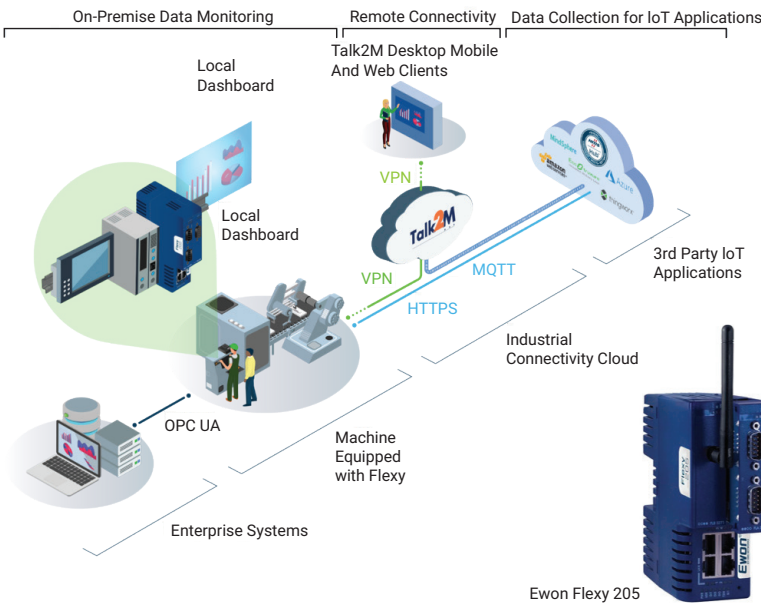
On-Premise Data Monitoring

Remote Connectivity

Data Collection for IoT Applications

Talk2M Desktop Mobile And Web Clients

Local Dashboard

Local Dashboard

VPN

Talk2M

VPN

MQTT

HTTPS

MindSphere

Azure

thingworx

3rd Party IoT Applications

Industrial Connectivity Cloud

OPC UA

Machine Equipped with Flexy

Enterprise Systems

Ewon

Ewon Flexy 205